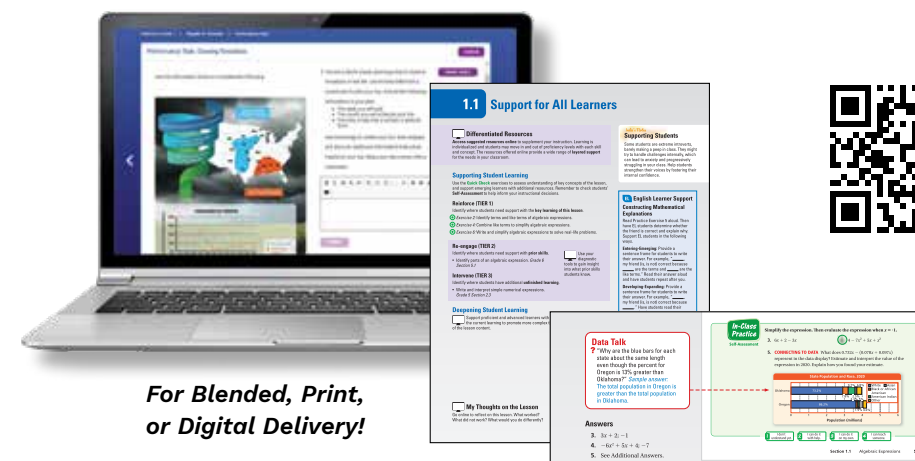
1.1 Support for All Learners

Differentiated Resources

Supporting Student Learning

Reinforce (TIER 1)

Re-engage (TIER 2)

Intervene (TIER 3)

Deepening Student Learning

My Thoughts on the Lesson

Supporting Students

English Learner Support

Constructing Mathematical Explanations

Data Talk

"Why are the blue bars for each state about the same length even though the percent for Oregon is 13% greater than Oklahoma?" Sample answer: The total population in Oregon is greater than the total population in Oklahoma.

Answers

3. $3x + 2; -1$

4. $-6x^2 + 5x + 4; -7$

5. See Additional Answers.

In-Class Practice

Self-Assessment

Simplify the expression. Then evaluate the expression when $x = -1$.

3. $6x + 2 - 3x$

4. $4 - 7x^2 + 5x + x^2$

5. CONNECTING TO DATA

Section 1.1 Algebraic Expressions

For Blended, Print, or Digital Delivery!